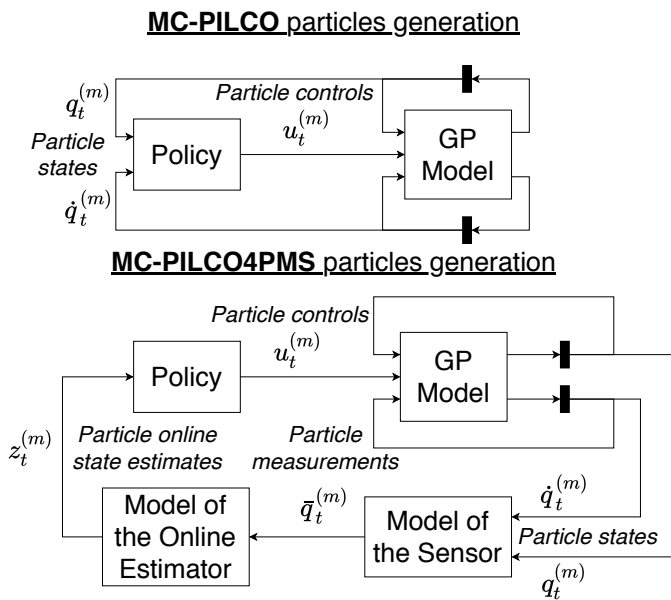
**MC-PILCO** particles generation

$q_t^{(m)}$

*Particle controls*

*Particle states*

Policy

$u_t^{(m)}$

GP Model

$\dot{q}_t^{(m)}$

**MC-PILCO4PMS** particles generation

*Particle controls*

Policy

$u_t^{(m)}$

GP Model

$z_t^{(m)}$

*Particle online state estimates*

*Particle measurements*

$\dot{q}_t^{(m)}$

Model of the Online Estimator

$\bar{q}_t^{(m)}$

Model of the Sensor

*Particle states*

$q_t^{(m)}$